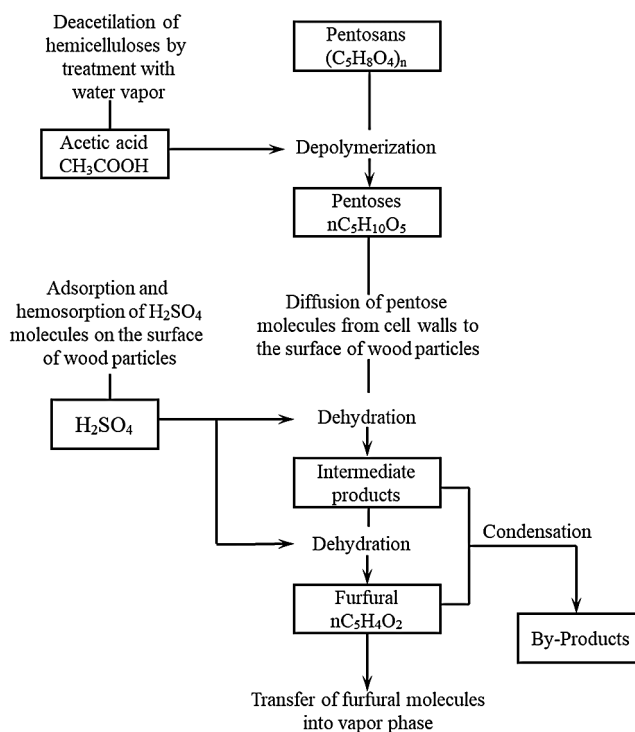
Deacetilation of hemicelluloses by treatment with water vapor

Pentosans $(C_5H_8O_4)_n$

Acetic acid $CH_3COOH$

Depolymerization

Pentoses $nC_5H_{10}O_5$

Adsorption and hemosorption of $H_2SO_4$ molecules on the surface of wood particles

Diffusion of pentose molecules from cell walls to the surface of wood particles

$H_2SO_4$

Dehydration

Intermediate products

Condensation

Dehydration

Furfural $nC_5H_4O_2$

By-Products

Transfer of furfural molecules into vapor phase